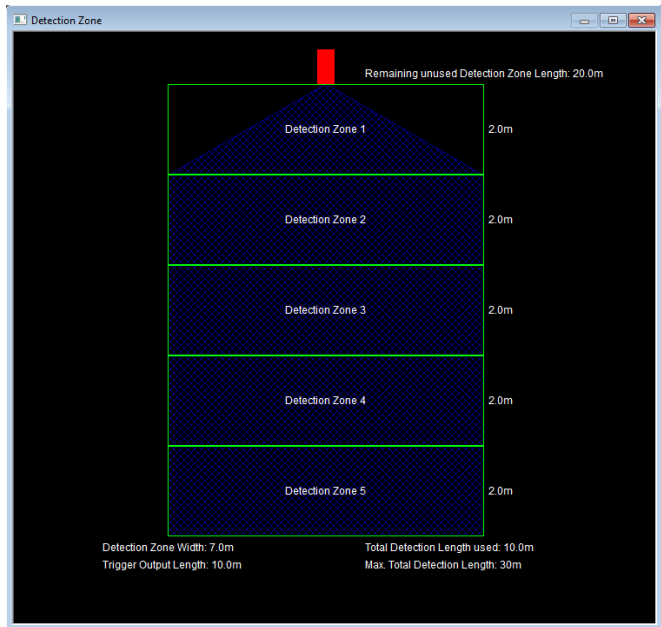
Detection Zone

Remaining unused Detection Zone Length: 20.0m

Detection Zone 1
2.0m

Detection Zone 2
2.0m

Detection Zone 3
2.0m

Detection Zone 4
2.0m

Detection Zone 5
2.0m

Detection Zone Width: 7.0m
Trigger Output Length: 10.0m

Total Detection Length used: 10.0m
Max. Total Detection Length: 30m